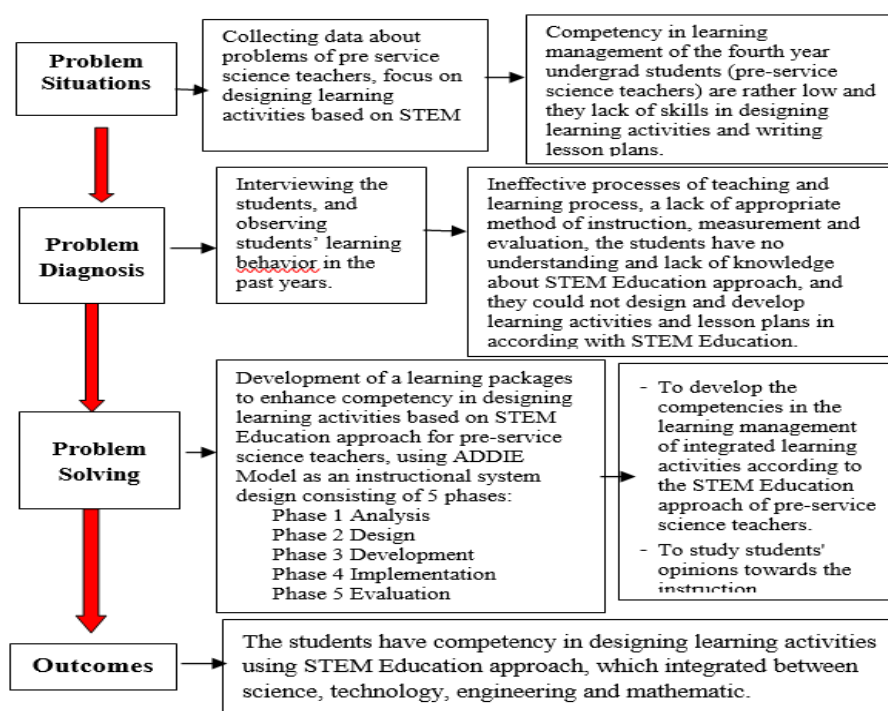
Problem Situations

Collecting data about problems of pre service science teachers, focus on designing learning activities based on STEM

Competency in learning management of the fourth year undergrad students (pre-service science teachers) are rather low and they lack of skills in designing learning activities and writing lesson plans.

Problem Diagnosis

Interviewing the students, and observing students' learning behavior in the past years.

Ineffective processes of teaching and learning process, a lack of appropriate method of instruction, measurement and evaluation, the students have no understanding and lack of knowledge about STEM Education approach, and they could not design and develop learning activities and lesson plans in according with STEM Education.

Problem Solving

Development of a learning packages to enhance competency in designing learning activities based on STEM Education approach for pre-service science teachers, using ADDIE Model as an instructional system design consisting of 5 phases:
Phase 1 Analysis
Phase 2 Design
Phase 3 Development
Phase 4 Implementation
Phase 5 Evaluation

- To develop the competencies in the learning management of integrated learning activities according to the STEM Education approach of pre-service science teachers.
- To study students' opinions towards the instruction

Outcomes

The students have competency in designing learning activities using STEM Education approach, which integrated between science, technology, engineering and mathematic.